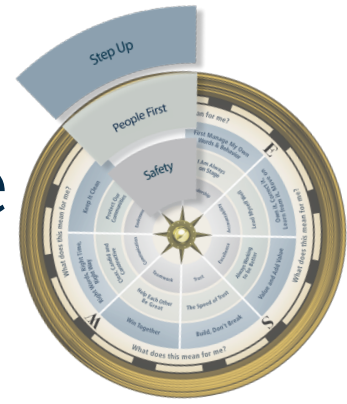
Step Up

People First

Safety

What does this mean for me?

First Manage My Own Words & Behavior

I Am Always On Stage

Own It, Cause It's My Job

Learn, Teach, Be My Best

What does this mean for me?

E

Value and Add Value

Build, Don't Break

The Speed of Trust

Help Each Other Be Great

Win Together

S

W

What does this mean for me?

Keep It Clean

Protect Our Common Good

Challenge and Be Comfortable

Right Way, Right Time, Right Way

What does this mean for me?

Trust

Teamwork

e